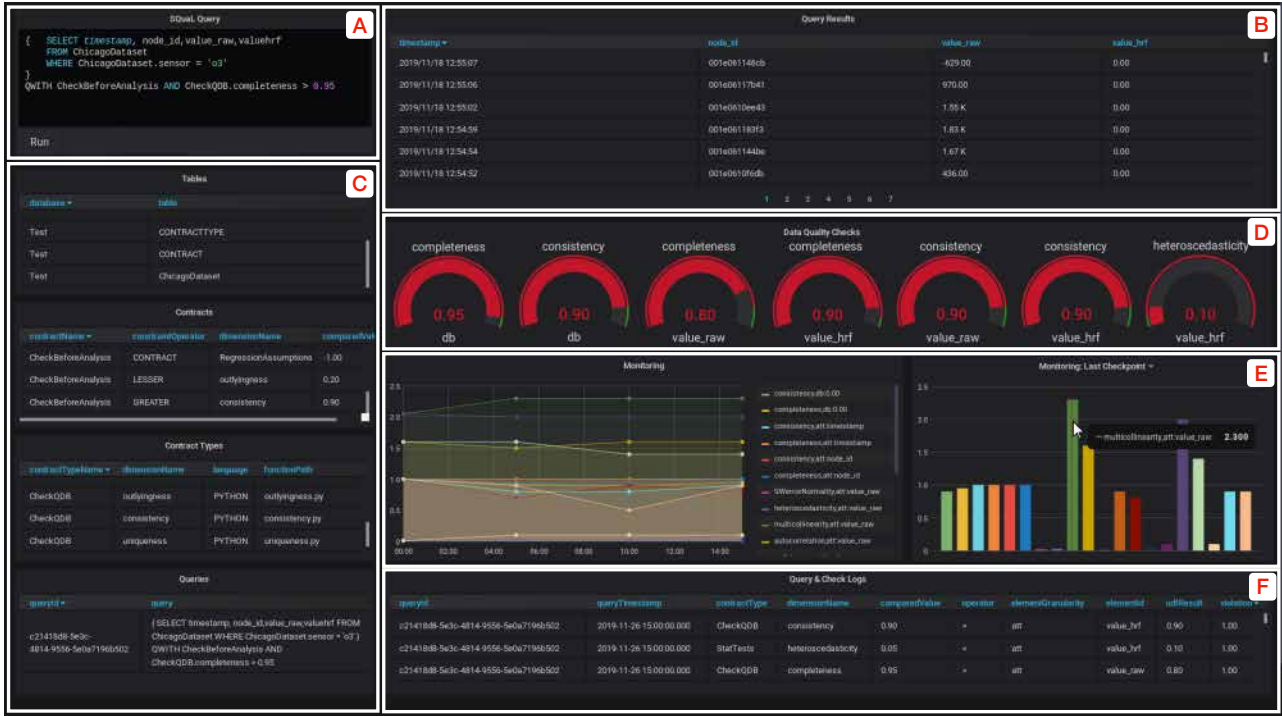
A

SQuaL Query

{ SELECT timestamp, node_id, value_raw, valuehrf
FROM ChicagoDataset
WHERE ChicagoDataset.sensor = 'o3'
}
QWITH CheckBeforeAnalysis AND CheckQDB.completeness > 0.95

Run

B

Query Results

| timestamp ▾ | node_id | value_raw | value_hrf |
|---|---|---|---|
| 2019/11/18 12:55:07 | 001e061146cb | -629.00 | 0.00 |
| 2019/11/18 12:55:06 | 001e06117b41 | 970.00 | 0.00 |
| 2019/11/18 12:55:02 | 001e0610ee43 | 1.55 K | 0.00 |
| 2019/11/18 12:54:59 | 001e061183f3 | 1.83 K | 0.00 |
| 2019/11/18 12:54:54 | 001e061144be | 1.67 K | 0.00 |
| 2019/11/18 12:54:52 | 001e0610f6db | 436.00 | 0.00 |

1 2 3 4 5 6 7

C

Tables

| database ▾ | table |
|---|---|
| Test | CONTRACTTYPE |
| Test | CONTRACT |
| Test | ChicagoDataset |

Contracts

| contractName ▾ | constraintOperator | dimensionName | comparedVal |
|---|---|---|---|
| CheckBeforeAnalysis | CONTRACT | RegressionAssumptions | -1.00 |
| CheckBeforeAnalysis | LESSER | outlyingness | 0.20 |
| CheckBeforeAnalysis | GREATER | consistency | 0.90 |

Contract Types

| contractTypeName ▾ | dimensionName | language | functionPath |
|---|---|---|---|
| CheckQDB | outlyingness | PYTHON | outlyingness.py |
| CheckQDB | consistency | PYTHON | consistency.py |
| CheckQDB | uniqueness | PYTHON | uniqueness.py |

Queries

| queryId ▾ | query |
|---|---|
| c21418d8-5e3c-4814-9556-5e0a7196b502 | { SELECT timestamp, node_id,value_raw,valuehrf FROM ChicagoDataset WHERE ChicagoDataset.sensor = 'o3'} QWITH CheckBeforeAnalysis AND CheckQDB.completeness > 0.95 |

D

Data Quality Checks

completeness 0.95 db
consistency 0.90 db
completeness 0.80 value_raw
completeness 0.90 value_hrf
consistency 0.90 value_raw
consistency 0.90 value_hrf
heteroscedasticity 0.10 value_hrf

E

Monitoring

2.5
2.0
1.5
1.0
0.5
0
00:00 02:00 04:00 06:00 08:00 10:00 12:00 14:00

consistency.db:0.00
completeness.db:0.00
consistency.att.timestamp
completeness.att.timestamp
consistency.att.node_id
completeness.att.node_id
SWnormality.att.value_raw
heteroscedasticity.att.value_raw
multicollinearity.att.value_raw
autocorrelation.att.value_raw

Monitoring: Last Checkpoint ▾

2.5
2.0
1.5
1.0
0.5
0

multicollinearity.att.value_raw 2.300

F

Query & Check Logs

| queryId | queryTimestamp | contractType | dimensionName | comparedValue | operator | elementGranularity | elementId | udfResult | violation ▾ |
|---|---|---|---|---|---|---|---|---|---|
| c21418d8-5e3c-4814-9556-5e0a7196b502 | 2019-11-26 15:00:00.000 | CheckQDB | consistency | 0.90 | = | att | value_hrf | 0.90 | 1.00 |
| c21418d8-5e3c-4814-9556-5e0a7196b502 | 2019-11-26 15:00:00.000 | StatTests | heteroscedasticity | 0.05 | = | att | value_hrf | 0.10 | 1.00 |
| c21418d8-5e3c-4814-9556-5e0a7196b502 | 2019-11-26 15:00:00.000 | CheckQDB | completeness | 0.95 | = | att | value_raw | 0.80 | 1.00 |